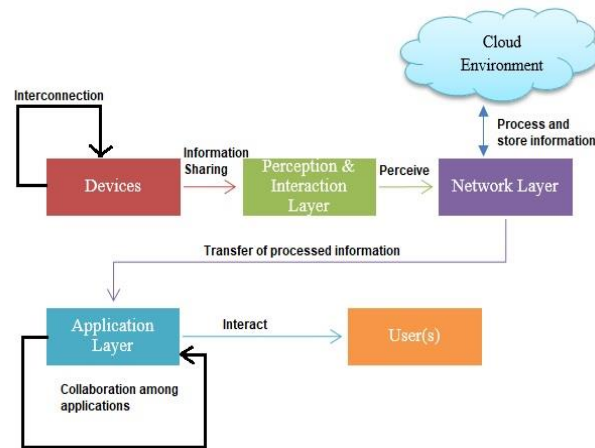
Cloud Environment

Interconnection

Process and store information

Information Sharing

Devices

Perception & Interaction Layer

Perceive

Network Layer

Transfer of processed information

Application Layer

Interact

User(s)

Collaboration among applications